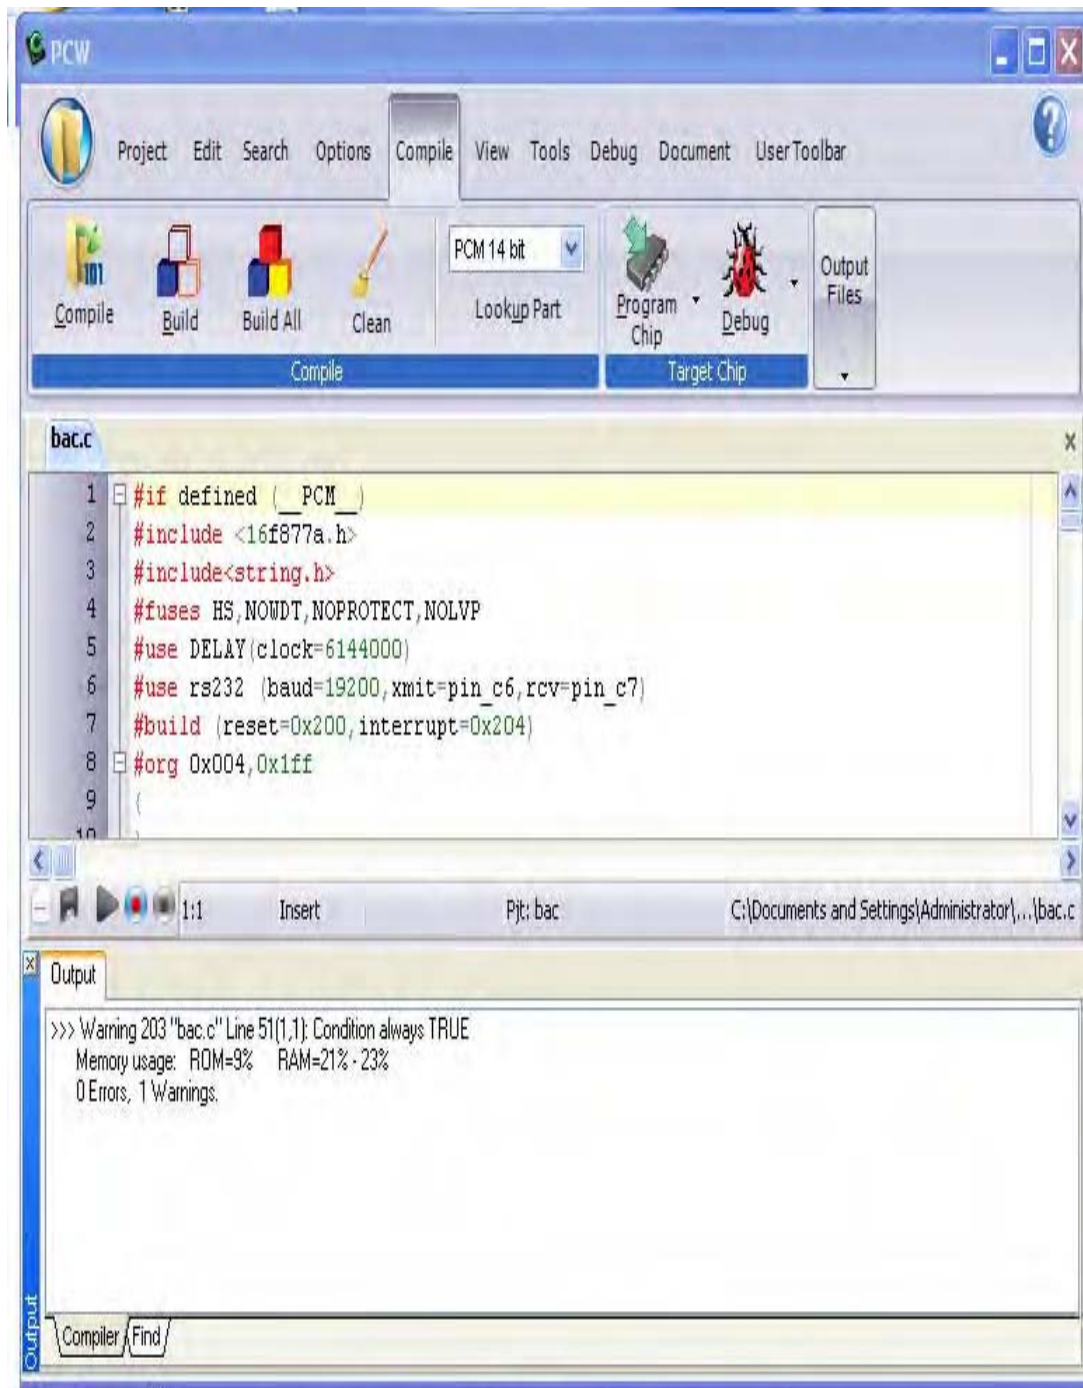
PCW

Project Edit Search Options Compile View Tools Debug Document User Toolbar

Compile Build Build All Clean PCM 14 bit Lookup Part Program Chip Debug Output Files

Compile Target Chip

bac.c

1 #if defined (__PCM__)
2 #include <16f877a.h>
3 #include<string.h>
4 #fuses HS,NOWDT,NOPROTECT,NOLVP
5 #use DELAY(clock=6144000)
6 #use rs232 (baud=19200,xmit=pin_c6,rcv=pin_c7)
7 #build (reset=0x200,interrupt=0x204)
8 #org 0x004,0x1ff
9 {
10 }

1:1 Insert Pjt: bac C:\Documents and Settings\Administrator\...\bac.c

Output

>>> Warning 203 "bac.c" Line 51(1,1): Condition always TRUE
Memory usage: ROM=9% RAM=21% - 23%
0 Errors, 1 Warnings.

Compiler Find

Output